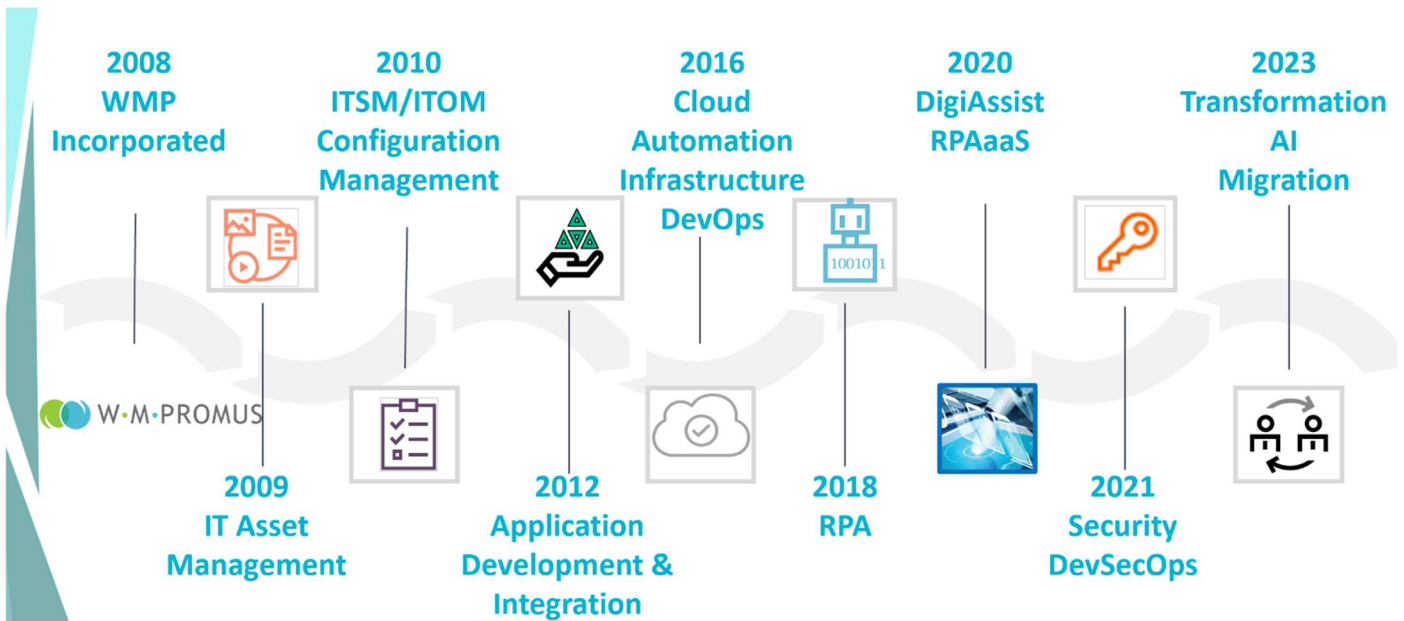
2008
WMP
Incorporated

2010
ITSM/ITOM
Configuration
Management

2016
Cloud
Automation
Infrastructure
DevOps

2020
DigiAssist
RPAaaS

2023
Transformation
AI
Migration

1001011

W·M·PROMUS

2009
IT Asset
Management

2012
Application
Development &
Integration

2018
RPA

2021
Security
DevSecOps